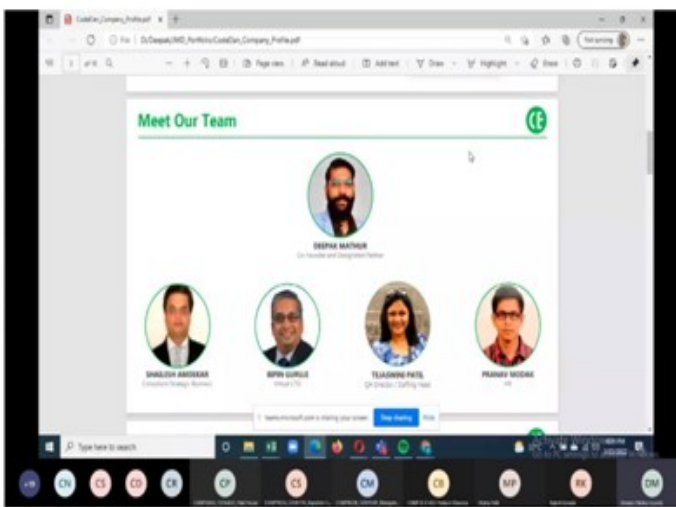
CodeElan_Company_Profile.pdf

File | D:/Deepak/IMD_Portfolio/CodeElan_Company_Profile.pdf

1 of 6

Page view | Read aloud | Add text | Draw | Highlight | Erase

Meet Our Team

DEEPAK MATHUR
Co-Founder and Designated Partner

SHAILESH AMONKAR
Consultant Strategic Business

BIPIN GURULE
Virtual CTO

TEJASWINI PATIL
QA Director / Staffing Head

PRANAV MODAK
HR

teams.microsoft.com is sharing your screen. Stop sharing Hide

Type here to search

CN CS CO CR CP CS CM CB MP RK DM